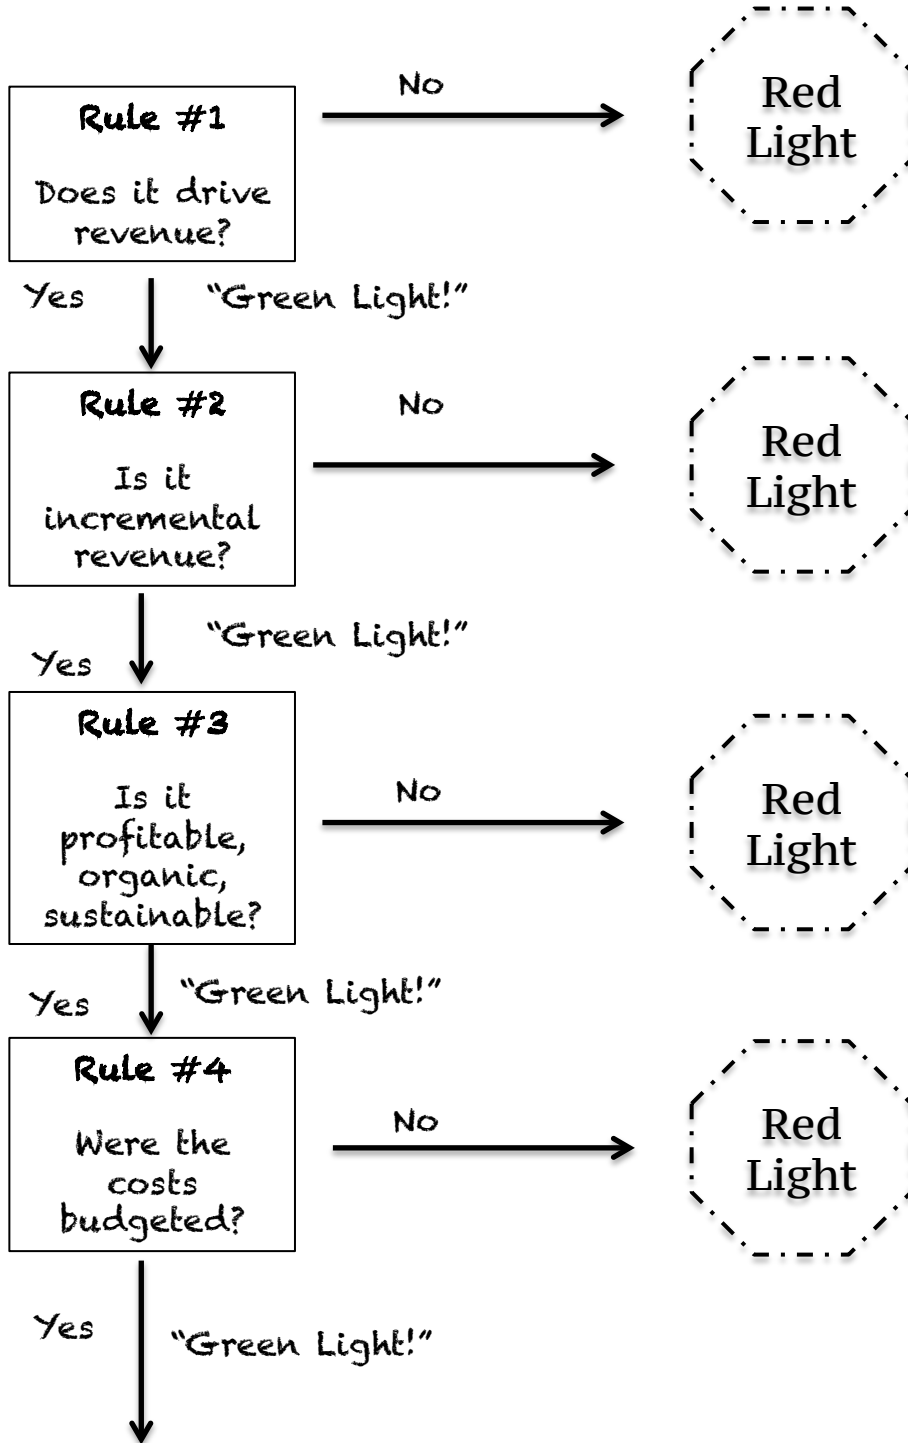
Rule #1

Does it drive revenue?

No

Red Light

Yes

"Green Light!"

Rule #2

Is it incremental revenue?

No

Red Light

"Green Light!"

Yes

Rule #3

Is it profitable, organic, sustainable?

No

Red Light

Yes

"Green Light!"

Rule #4

Were the costs budgeted?

No

Red Light

Yes

"Green Light!"